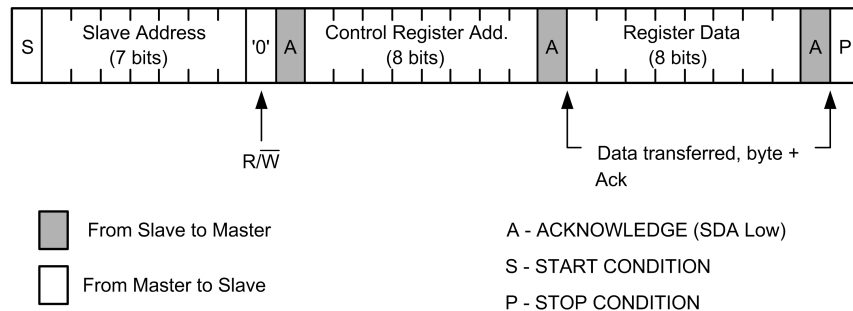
S | Slave Address (7 bits) | '0' | A | Control Register Add. (8 bits) | A | Register Data (8 bits) | A | P

$R/\overline{W}$

Data transferred, byte + Ack

From Slave to Master

From Master to Slave

A - ACKNOWLEDGE (SDA Low)

S - START CONDITION

P - STOP CONDITION